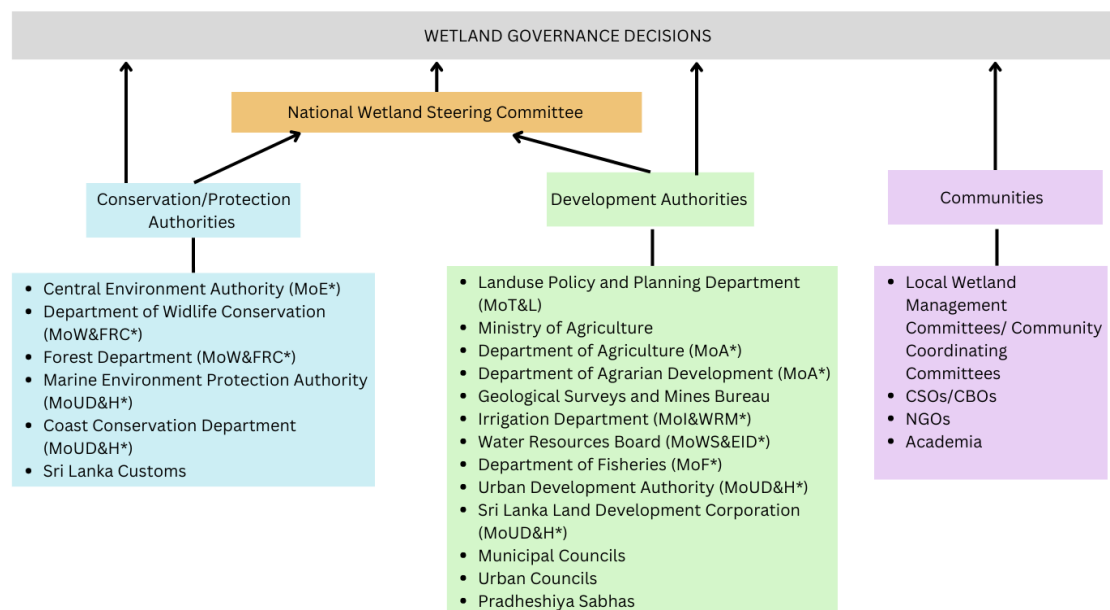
WETLAND GOVERNANCE DECISIONS

National Wetland Steering Committee

Conservation/Protection Authorities

Development Authorities

Communities

- Central Environment Authority (MoE*)
- Department of Widlife Conservation (MoW&FRC*)
- Forest Department (MoW&FRC*)
- Marine Environment Protection Authority (MoUD&H*)
- Coast Conservation Department (MoUD&H*)
- Sri Lanka Customs

- Landuse Policy and Planning Department (MoT&L)
- Ministry of Agriculture
- Department of Agriculture (MoA*)
- Department of Agrarian Development (MoA*)
- Geological Surveys and Mines Bureau
- Irrigation Department (MoI&WRM*)
- Water Resources Board (MoWS&EID*)
- Department of Fisheries (MoF*)
- Urban Development Authority (MoUD&H*)
- Sri Lanka Land Development Corporation (MoUD&H*)
- Municipal Councils
- Urban Councils
- Pradheshiya Sabhas

- Local Wetland Management Committees/ Community Coordinating Committees
- CSOs/CBOs
- NGOs
- Academia